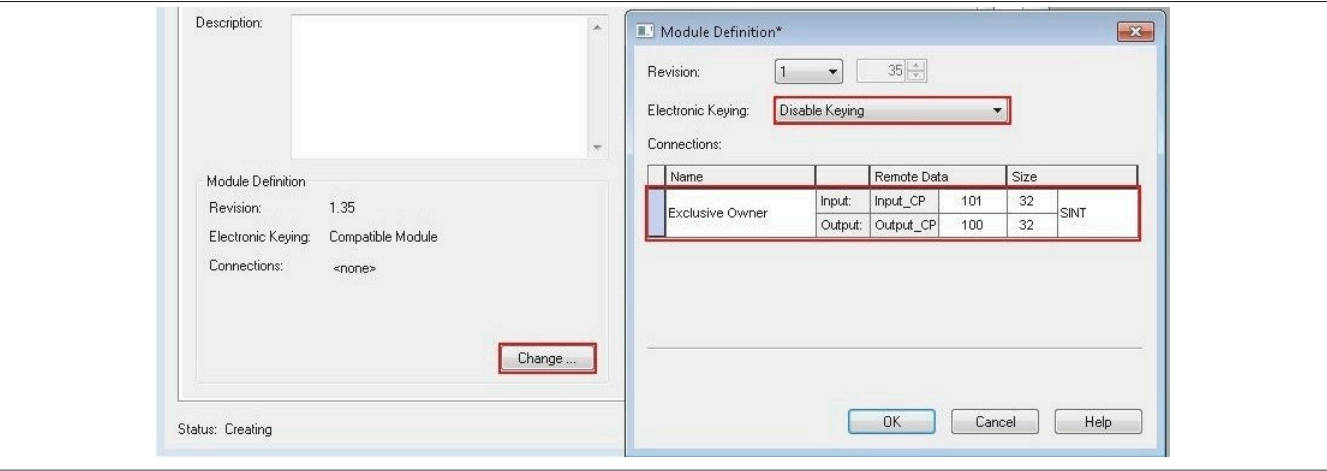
Description:

Module Definition
Revision: 1.35
Electronic Keying: Compatible Module
Connections: <none>

Change ...

Status: Creating

Module Definition*

Revision: 1 35
Electronic Keying: Disable Keying
Connections:

| | Name | | Remote Data | | Size | |
|---|---|---|---|---|---|---|
| | Exclusive Owner | Input: | Input_CP | 101 | 32 | SINT |
| | | Output: | Output_CP | 100 | 32 | |

OK Cancel Help